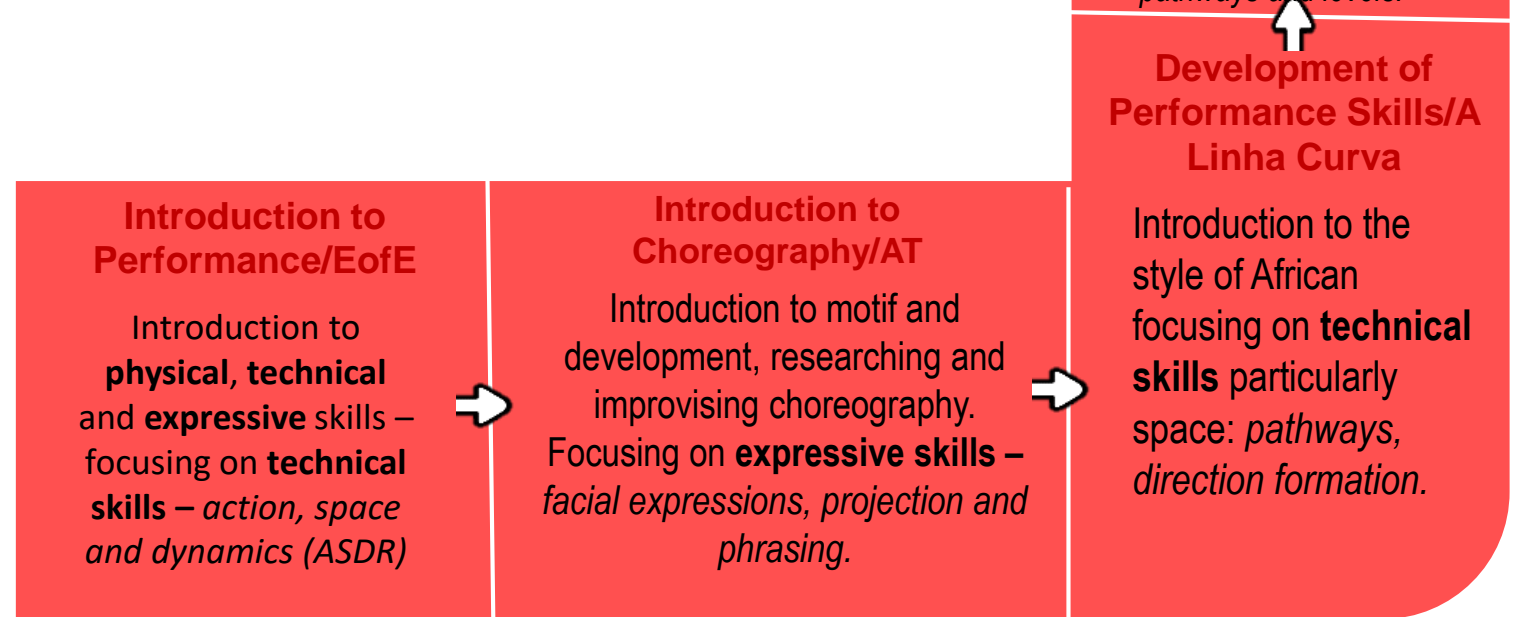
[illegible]

Development of Performance Skills/A Linha Curva

Introduction to the style of African focusing on **technical skills** particularly space: *pathways, direction formation.*

Introduction to Performance/EofE

Introduction to **physical**, **technical** and **expressive** skills – focusing on **technical skills –** *action, space and dynamics (ASDR)*

Introduction to Choreography/AT

Introduction to motif and development, researching and improvising choreography. Focusing on **expressive skills –** *facial expressions, projection and phrasing.*